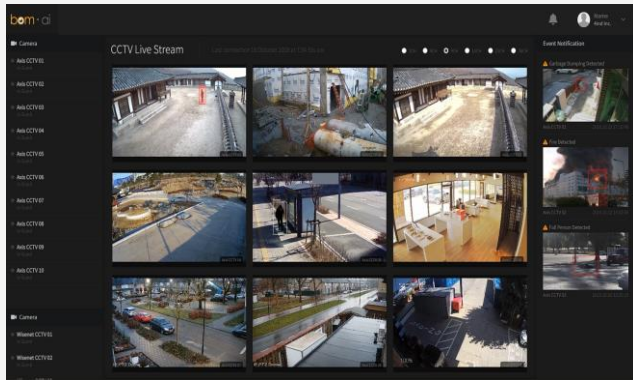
bom·ai

Camera
Axis CCTV 01
Axis CCTV 02
Axis CCTV 03
Axis CCTV 04
Axis CCTV 05
Axis CCTV 06
Axis CCTV 07
Axis CCTV 08
Axis CCTV 09
Axis CCTV 10

Camera
Wisenet CCTV 01
Wisenet CCTV 02

CCTV Live Stream

Event Notification
Garbage Dumping Detected
Fire Detected
Fall Person Detected